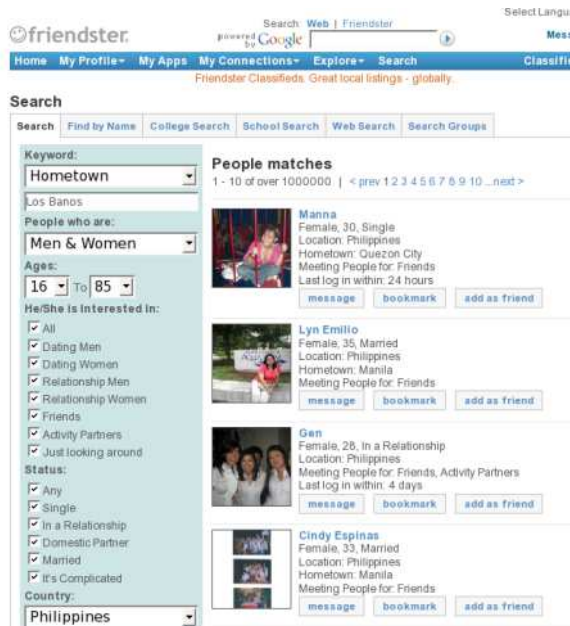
friendster

Search: Web | Friendster
powered by Google

Select Langu

Mes

Home My Profile▾ My Apps My Connections▾ Explore▾ Search Classifi

Friendster Classifieds. Great local listings - globally.

Search

Search | Find by Name | College Search | School Search | Web Search | Search Groups

Keyword:
Hometown
Los Banos
People who are:
Men & Women
Ages:
16 To 85
He/She is interested in:
All
Dating Men
Dating Women
Relationship Men
Relationship Women
Friends
Activity Partners
Just looking around
Status:
Any
Single
In a Relationship
Domestic Partner
Married
It's Complicated
Country:
Philippines

People matches
1 - 10 of over 1000000 | < prev 1 2 3 4 5 6 7 8 9 10 ...next >

Manna
Female, 30, Single
Location: Philippines
Hometown: Quezon City
Meeting People for: Friends
Last log in within: 24 hours
message bookmark add as friend

Lyn Emilio
Female, 35, Married
Location: Philippines
Hometown: Manila
Meeting People for: Friends
message bookmark add as friend

Gen
Female, 28, In a Relationship
Location: Philippines
Meeting People for: Friends, Activity Partners
Last log in within: 4 days
message bookmark add as friend

Cindy Espinas
Female, 33, Married
Location: Philippines
Hometown: Manila
Meeting People for: Friends
message bookmark add as friend